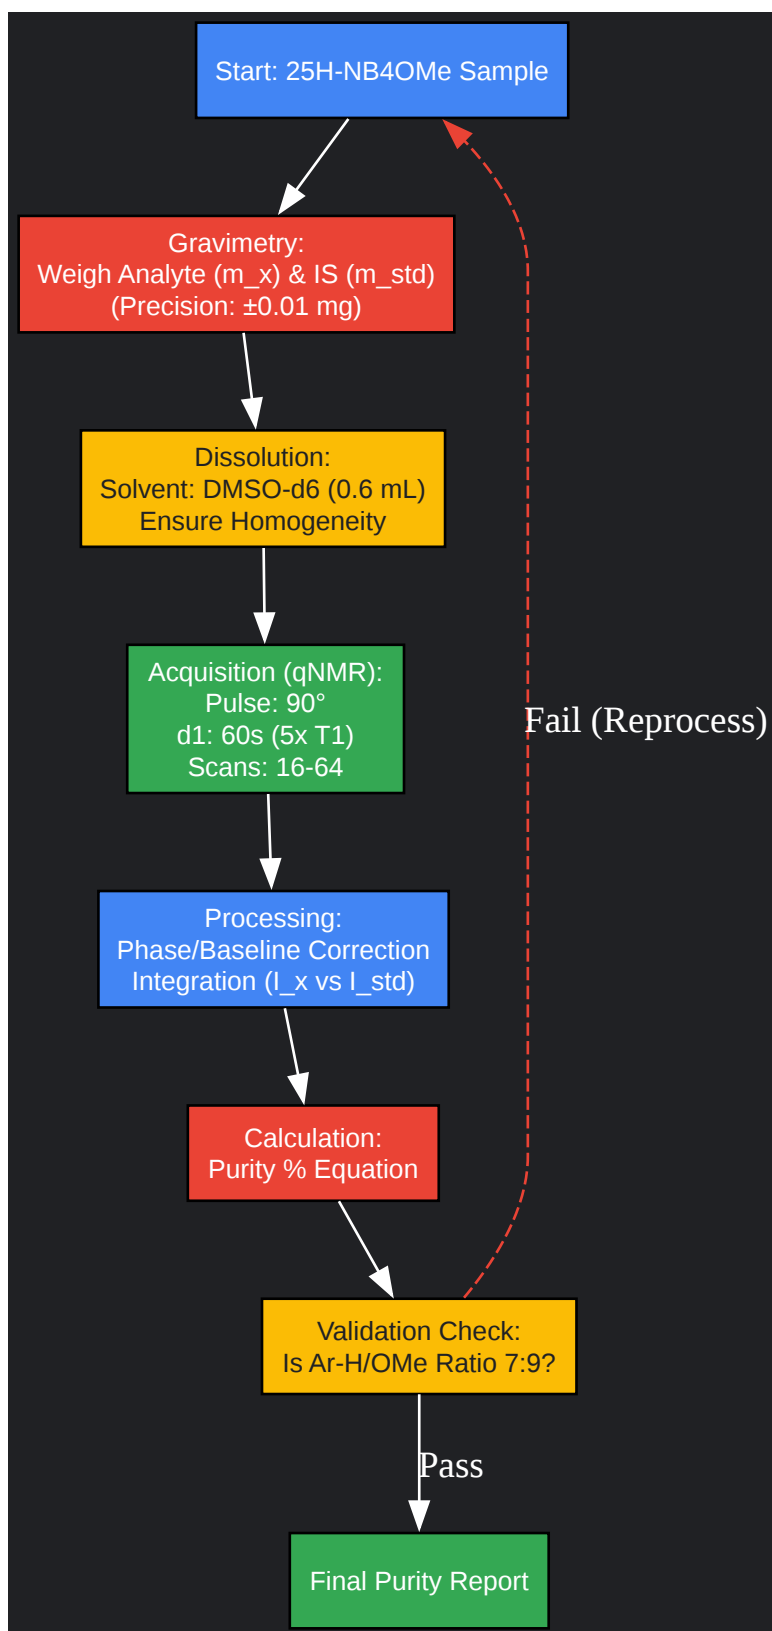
Start: 25H-NB4OMe Sample

Gravimetry:
Weigh Analyte (m_x) & IS (m_std)
(Precision: ±0.01 mg)

Dissolution:
Solvent: DMSO-d6 (0.6 mL)
Ensure Homogeneity

Acquisition (qNMR):
Pulse: 90°
d1: 60s (5x T1)
Scans: 16-64

Fail (Reprocess)

Processing:
Phase/Baseline Correction
Integration (I_x vs I_std)

Calculation:
Purity % Equation

Validation Check:
Is Ar-H/OMe Ratio 7:9?

Pass

Final Purity Report